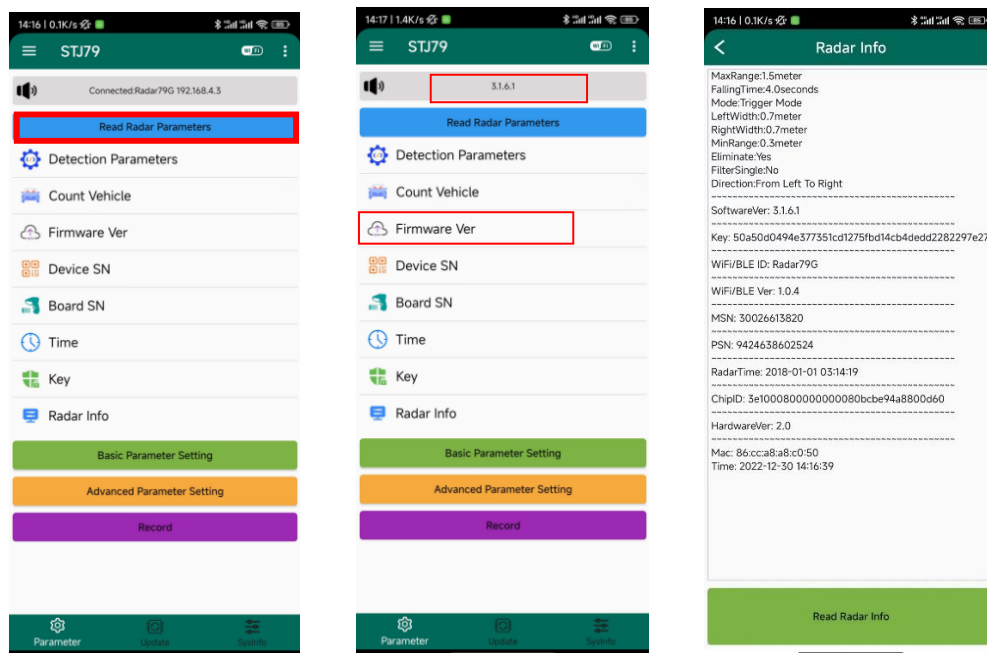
14:16 | 0.1K/s

STJ79

Connected:Radar79G 192.168.4.3

Read Radar Parameters

Detection Parameters

Count Vehicle

Firmware Ver

Device SN

Board SN

Time

Key

Radar Info

Basic Parameter Setting

Advanced Parameter Setting

Record

Parameter Update SysInfo

14:17 | 1.4K/s

STJ79

3.1.6.1

Read Radar Parameters

Detection Parameters

Count Vehicle

Firmware Ver

Device SN

Board SN

Time

Key

Radar Info

Basic Parameter Setting

Advanced Parameter Setting

Record

Parameter Update SysInfo

14:16 | 0.1K/s

Radar Info

MaxRange:1.5meter
FallingTime:4.0seconds
Mode:Trigger Mode
LeftWidth:0.7meter
RightWidth:0.7meter
MinRange:0.3meter
Eliminate:Yes
FilterSingle:No
Direction:From Left To Right

SoftwareVer: 3.1.6.1

Key: 50a5000494e377351cd1275fbd14cb4dedd2282297e27

WiFi/BLE ID: Radar79G

WiFi/BLE Ver: 1.0.4

MSN: 30026613820

PSN: 9424638602524

RadarTime: 2018-01-01 03:14:19

ChipID: 3e1000800000000080bcbe94a8800d60

HardwareVer: 2.0

Mac: 86:cc:a8:a8:c0:50
Time: 2022-12-30 14:16:39

Read Radar Info